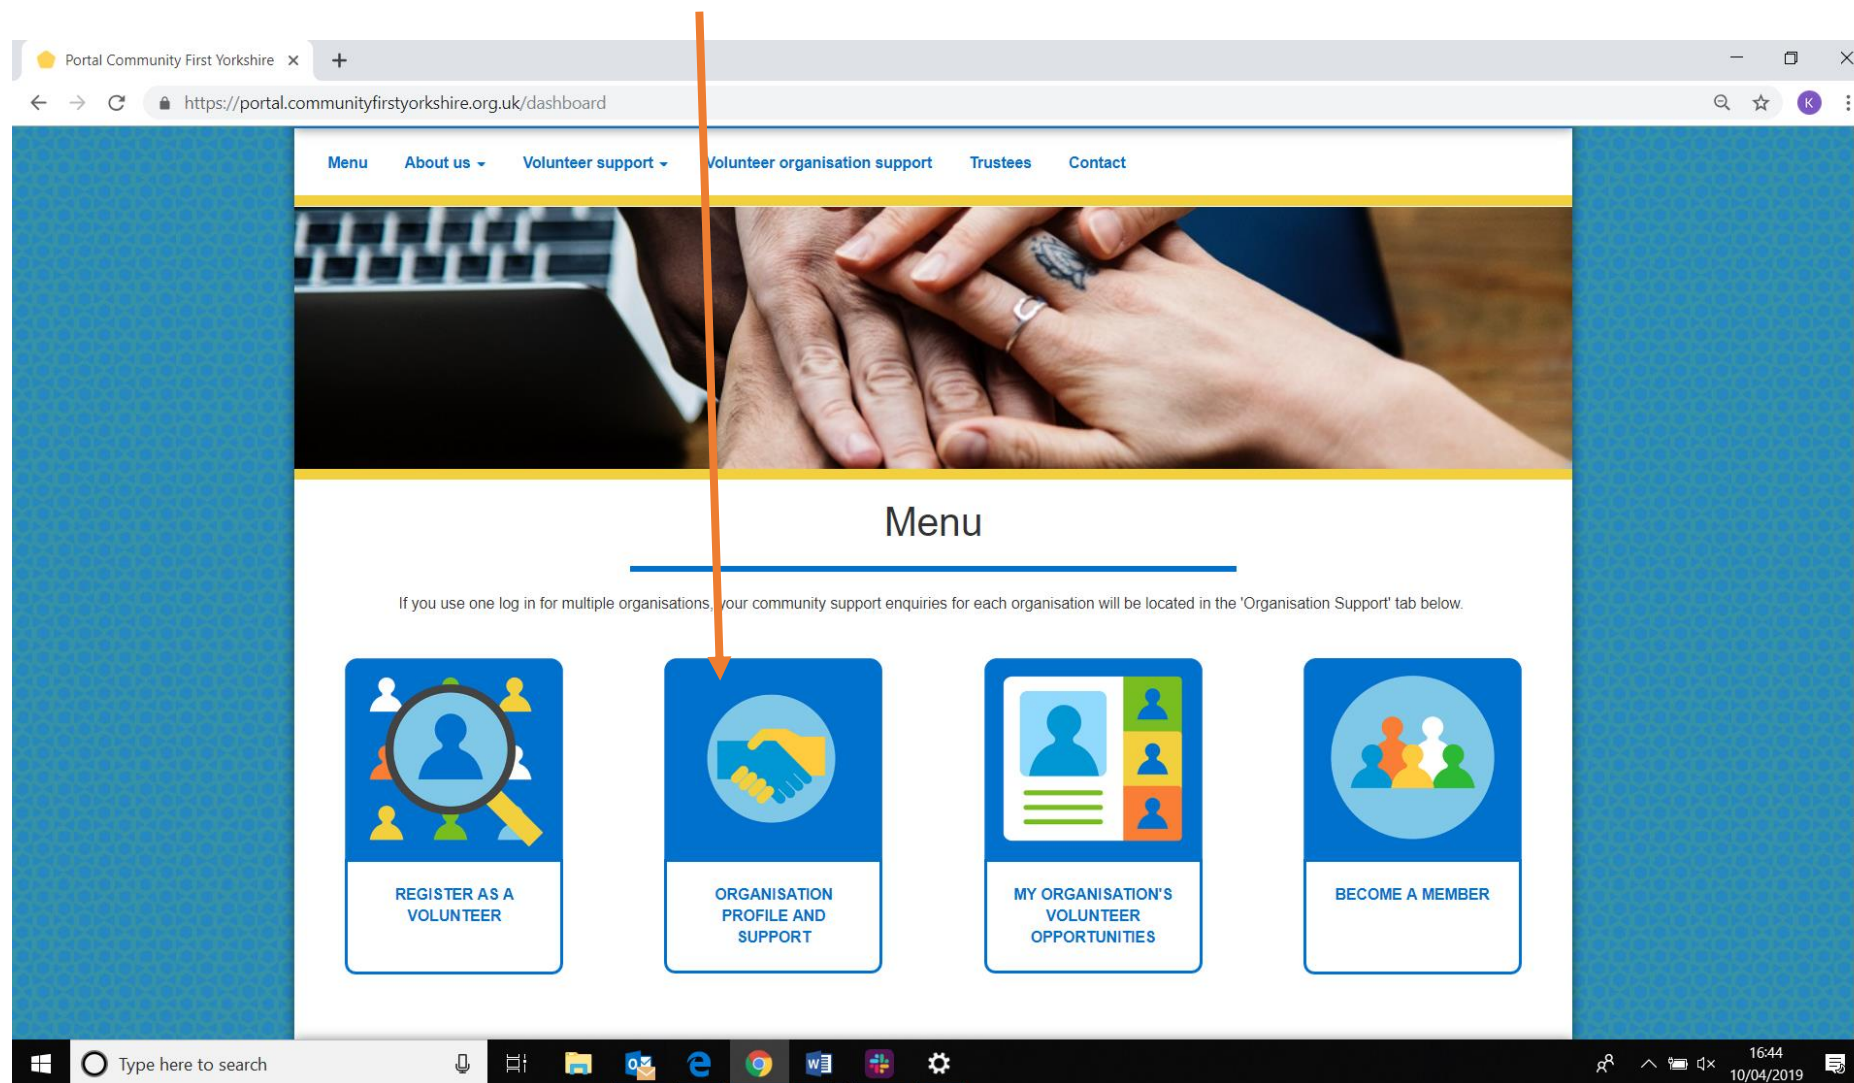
Portal Community First Yorkshire ×

https://portal.communityfirstyorkshire.org.uk/dashboard

Menu About us Volunteer support Volunteer organisation support Trustees Contact

Menu

If you use one log in for multiple organisations, your community support enquiries for each organisation will be located in the 'Organisation Support' tab below.

REGISTER AS A VOLUNTEER

ORGANISATION PROFILE AND SUPPORT

MY ORGANISATION'S VOLUNTEER OPPORTUNITIES

BECOME A MEMBER

Type here to search

16:44
10/04/2019